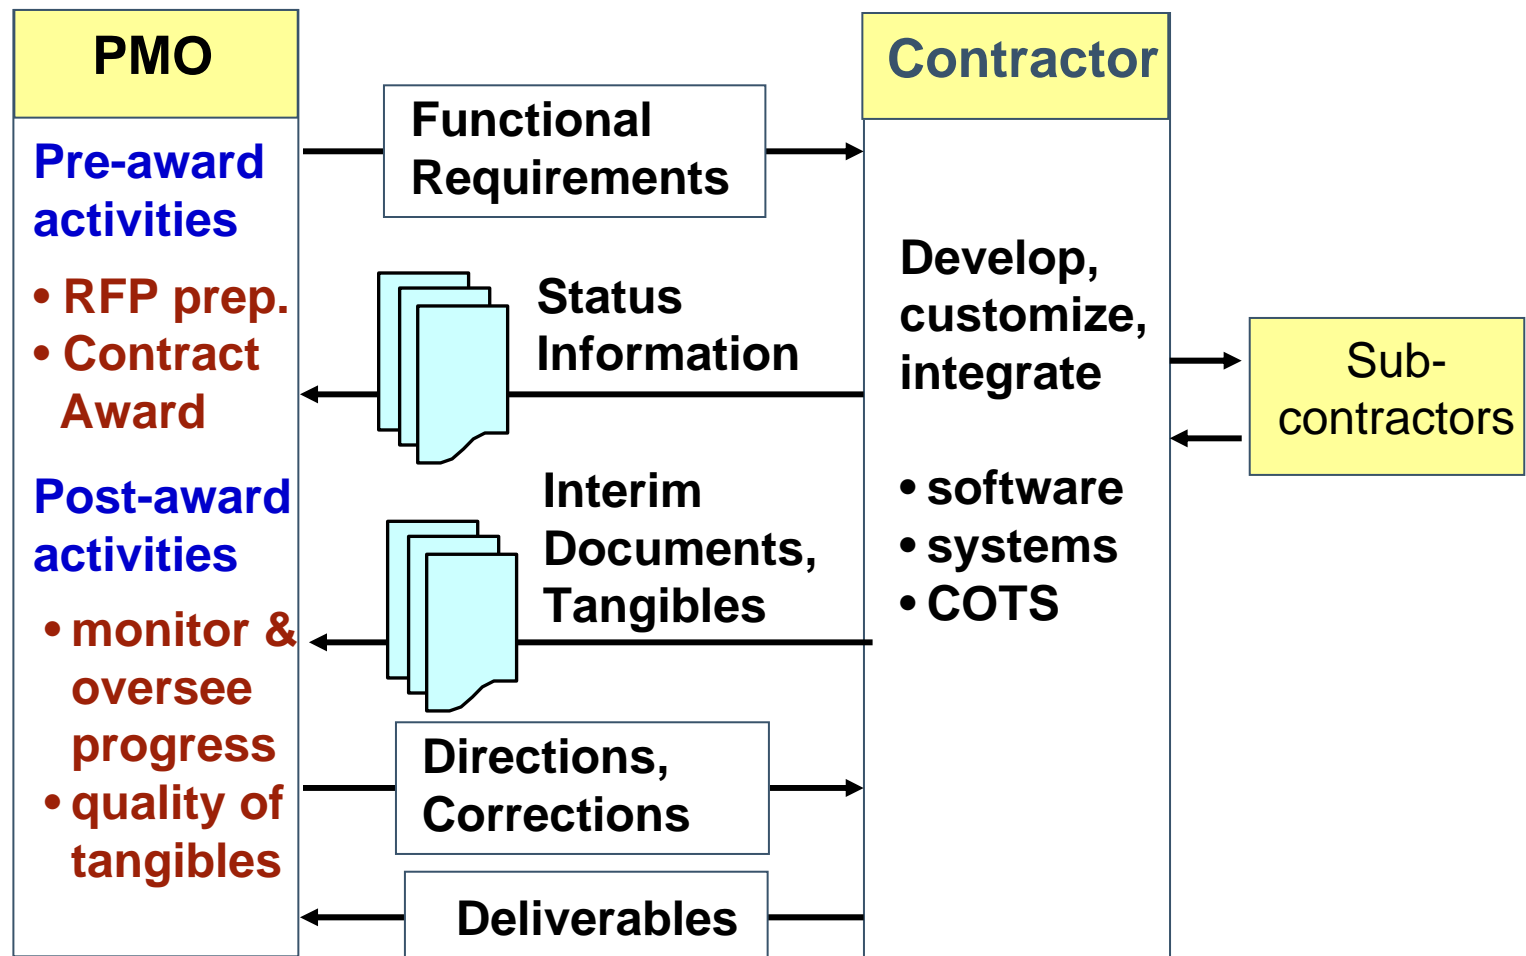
PMO

Pre-award activities

• RFP prep.
• Contract Award

Post-award activities

• monitor & oversee progress
• quality of tangibles

Functional Requirements

Status Information

Interim Documents, Tangibles

Directions, Corrections

Deliverables

Contractor

Develop, customize, integrate

• software
• systems
• COTS

Sub-contractors